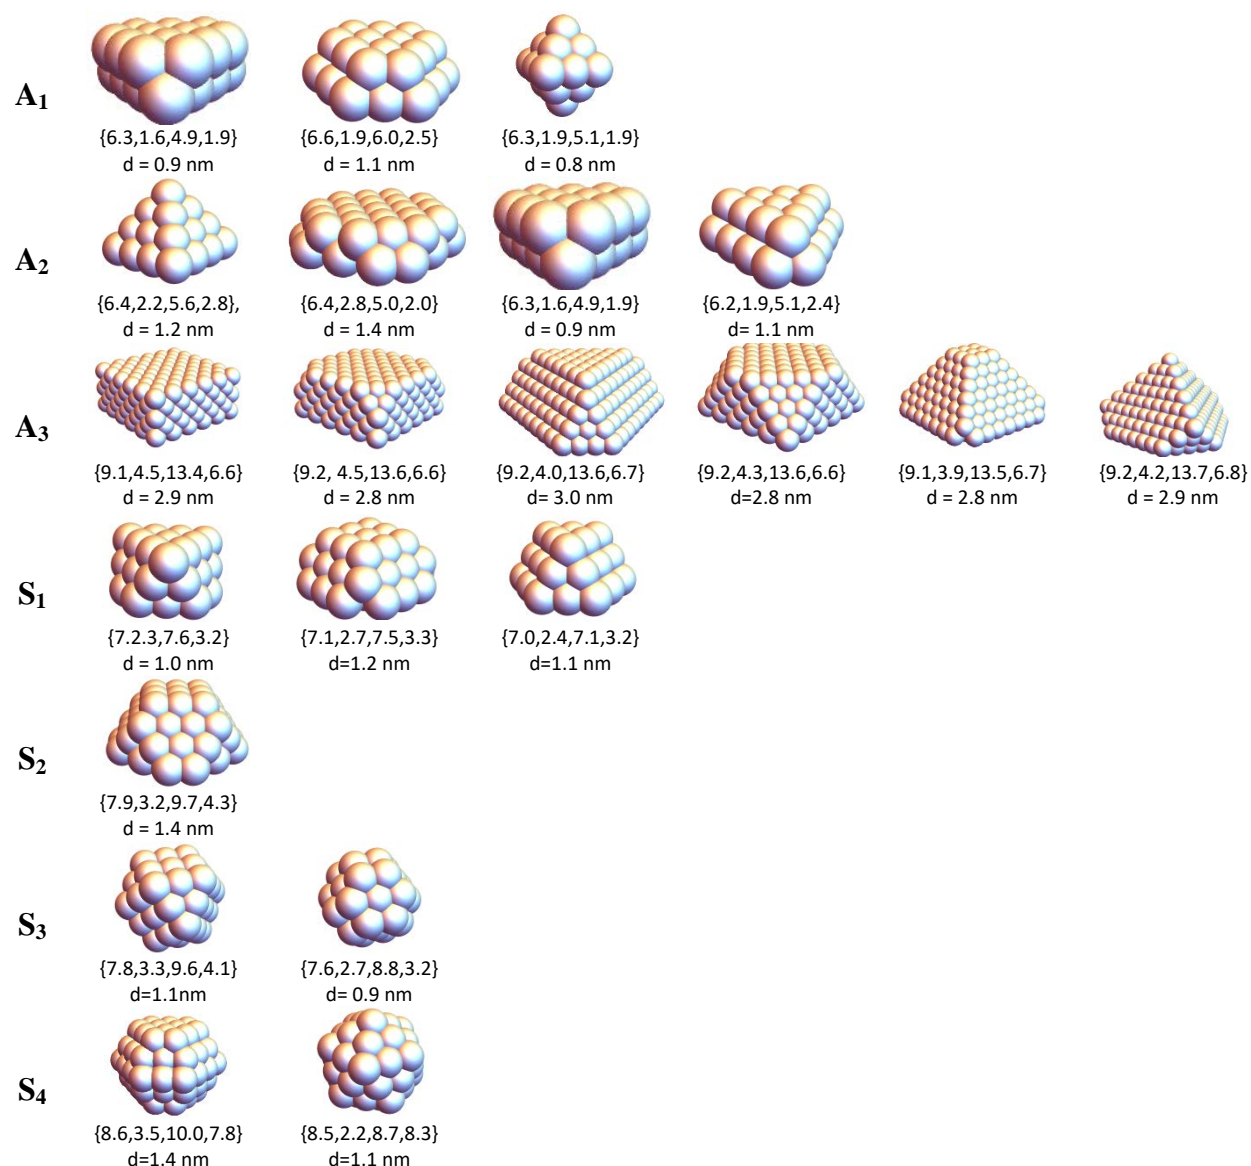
$A_1$

{6.3,1.6,4.9,1.9}
d = 0.9 nm

{6.6,1.9,6.0,2.5}
d = 1.1 nm

{6.3,1.9,5.1,1.9}
d = 0.8 nm

$A_2$

{6.4,2.2,5.6,2.8},
d = 1.2 nm

{6.4,2.8,5.0,2.0}
d = 1.4 nm

{6.3,1.6,4.9,1.9}
d = 0.9 nm

{6.2,1.9,5.1,2.4}
d= 1.1 nm

$A_3$

{9.1,4.5,13.4,6.6}
d = 2.9 nm

{9.2, 4.5,13.6,6.6}
d = 2.8 nm

{9.2,4.0,13.6,6.7}
d= 3.0 nm

{9.2,4.3,13.6,6.6}
d=2.8 nm

{9.1,3.9,13.5,6.7}
d = 2.8 nm

{9.2,4.2,13.7,6.8}
d = 2.9 nm

$S_1$

{7.2.3,7.6,3.2}
d = 1.0 nm

{7.1,2.7,7.5,3.3}
d=1.2 nm

{7.0,2.4,7.1,3.2}
d=1.1 nm

$S_2$

{7.9,3.2,9.7,4.3}
d = 1.4 nm

$S_3$

{7.8,3.3,9.6,4.1}
d=1.1nm

{7.6,2.7,8.8,3.2}
d= 0.9 nm

$S_4$

{8.6,3.5,10.0,7.8}
d=1.4 nm

{8.5,2.2,8.7,8.3}
d=1.1 nm